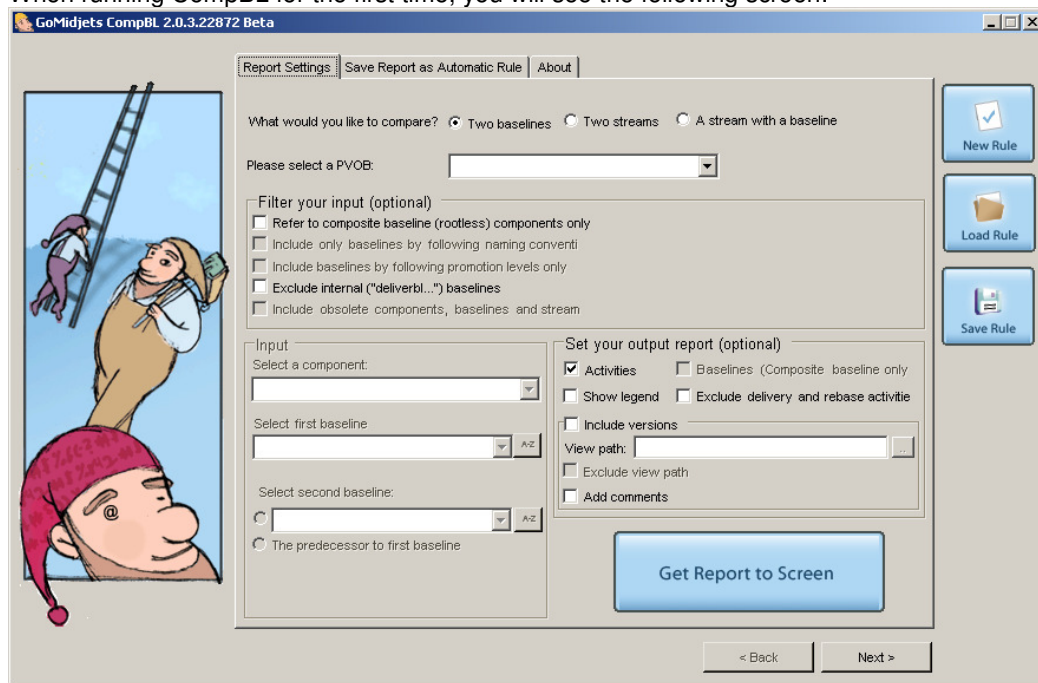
When running CompBL for the first time, you will see the following screen:

GoMidjets CompBL 2.0.3.22872 Beta

Report Settings | Save Report as Automatic Rule | About

What would you like to compare? Two baselines Two streams A stream with a baseline

Please select a PVOB:

Filter your input (optional)
Refer to composite baseline (rootless) components only
Include only baselines by following naming conventi
Include baselines by following promotion levels only
Exclude internal ("deliverbl...") baselines
Include obsolete components, baselines and stream

Input
Select a component:
Select first baseline
A-Z
Select second baseline:
A-Z
The predecessor to first baseline

Set your output report (optional)
Activities
Baselines (Composite baseline only
Show legend
Exclude delivery and rebase activitie
Include versions
View path:
...
Exclude view path
Add comments

Get Report to Screen

New Rule
Load Rule
Save Rule

< Back
Next >